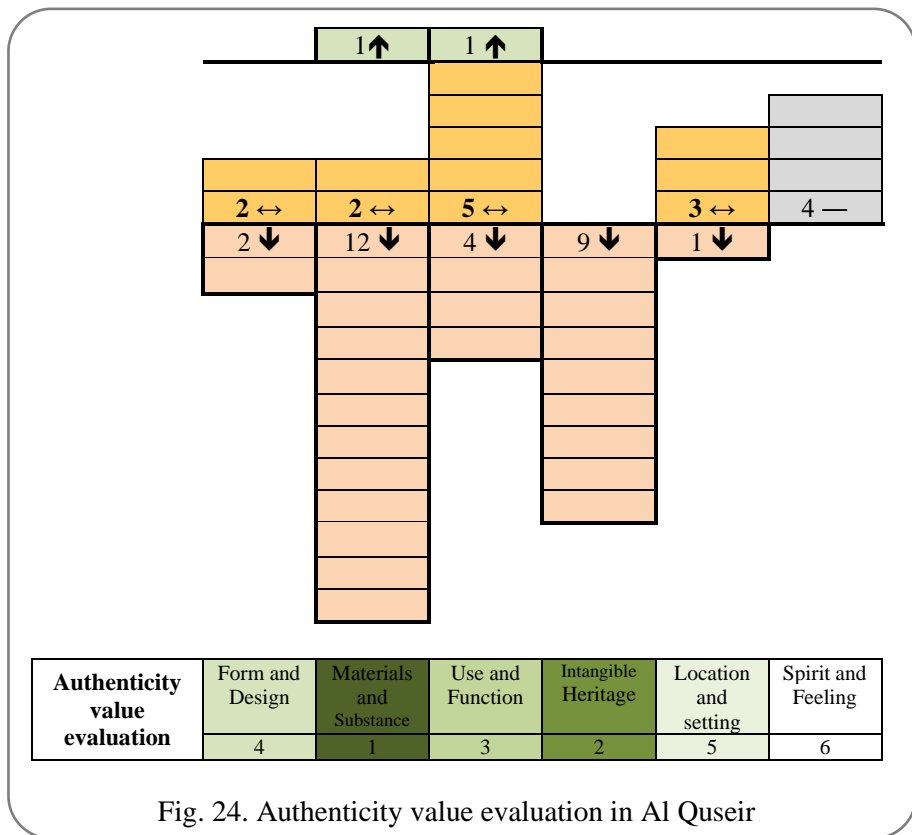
| 1 | 1 |

| 2 ↔ | 2 ↔ | 5 ↔ | | 3 ↔ | 4 — |
|---|---|---|---|---|---|
| 2 ↓ | 12 ↓ | 4 ↓ | 9 ↓ | 1 ↓ | |

| Authenticity value evaluation | Form and Design | Materials and Substance | Use and Function | Intangible Heritage | Location and setting | Spirit and Feeling |
|---|---|---|---|---|---|---|
| | 4 | 1 | 3 | 2 | 5 | 6 |

Fig. 24. Authenticity value evaluation in Al Quseir